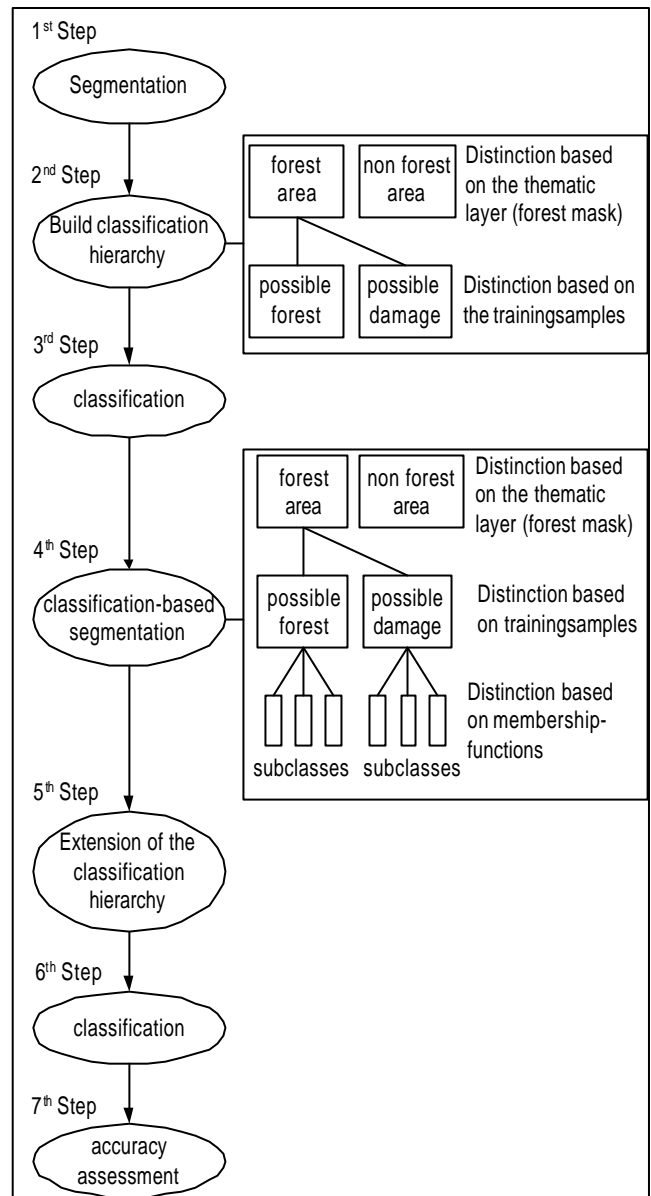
1$^{st}$ Step

Segmentation

2$^{nd}$ Step

Build classification hierarchy

forest area

non forest area

Distinction based on the thematic layer (forest mask)

possible forest

possible damage

Distinction based on the trainingsamples

3$^{rd}$ Step

classification

forest area

non forest area

Distinction based on the thematic layer (forest mask)

4$^{th}$ Step

classification-based segmentation

possible forest

possible damage

Distinction based on trainingsamples

Distinction based on membership-functions

subclasses

subclasses

5$^{th}$ Step

Extension of the classification hierarchy

6$^{th}$ Step

classification

7$^{th}$ Step

accuracy assessment